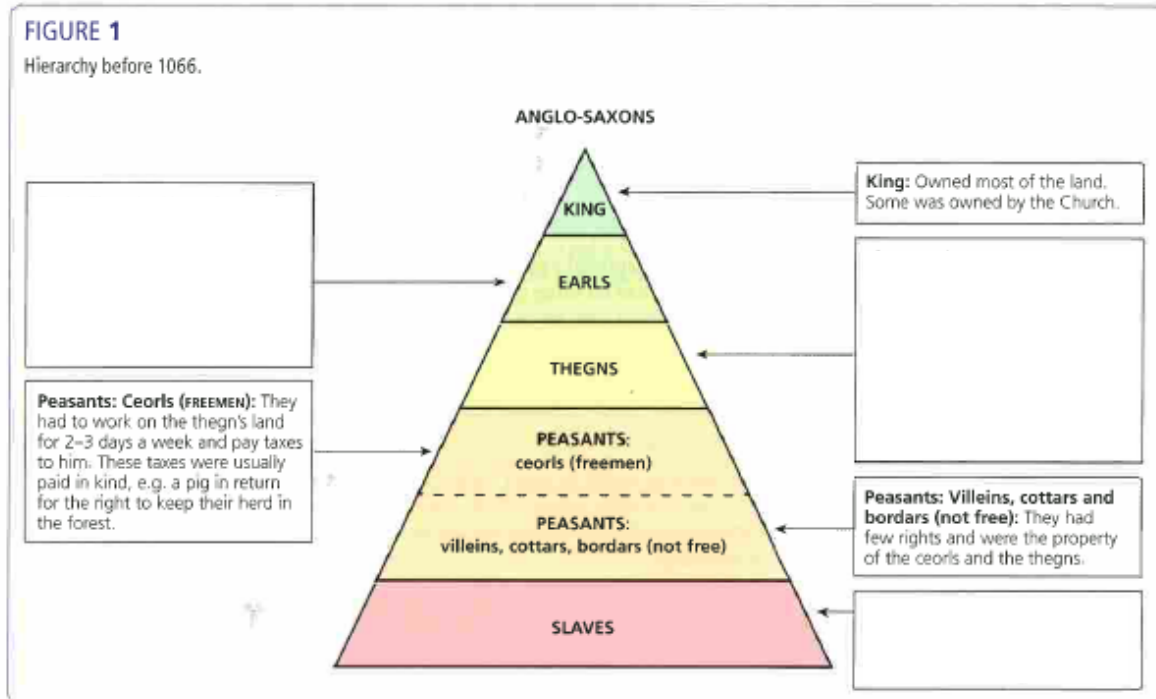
FIGURE 1

Hierarchy before 1066.

ANGLO-SAXONS

King: Owned most of the land. Some was owned by the Church.

KING

EARLS

THEGNS

PEASANTS: ceorls (freemen)

PEASANTS: villeins, cottars, bordars (not free)

SLAVES

Peasants: Ceorls (FREEMEN): They had to work on the thegn's land for 2–3 days a week and pay taxes to him. These taxes were usually paid in kind, e.g. a pig in return for the right to keep their herd in the forest.

Peasants: Villeins, cottars and bordars (not free): They had few rights and were the property of the ceorls and the thegns.